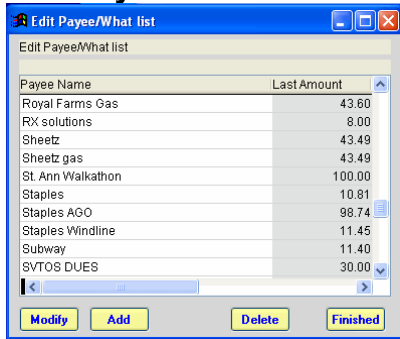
Edit Payee/What list

Edit Payee/What list

| Payee Name | Last Amount |
|---|---|
| Royal Farms Gas | 43.60 |
| RX solutions | 8.00 |
| Sheetz | 43.49 |
| Sheetz gas | 43.49 |
| St. Ann Walkathon | 100.00 |
| Staples | 10.81 |
| Staples AGO | 98.74 |
| Staples Windline | 11.45 |
| Subway | 11.40 |
| SVTOS DUES | 30.00 |

Modify Add Delete Finished